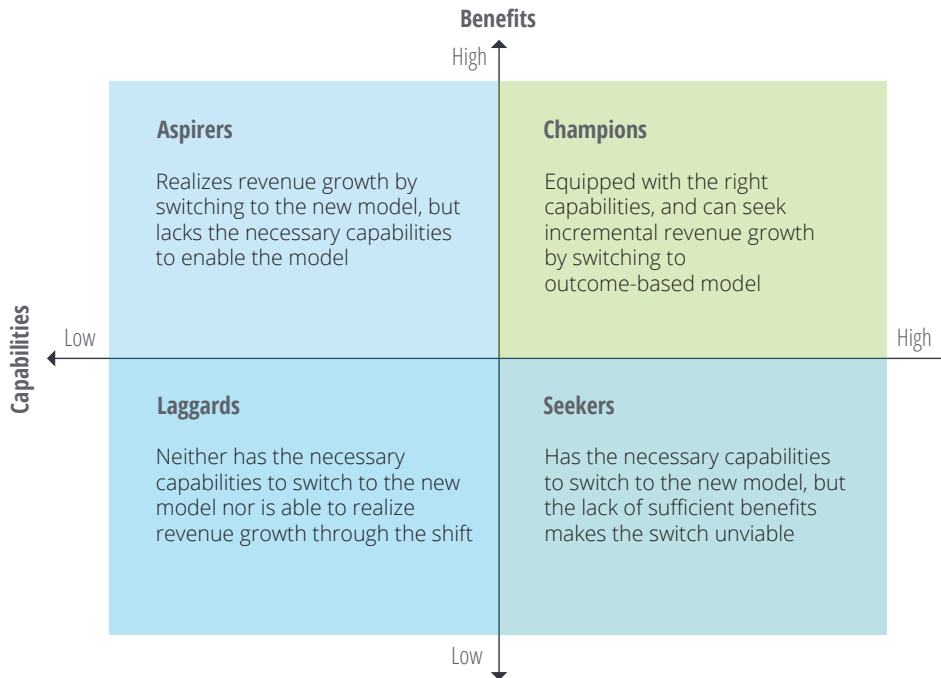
Benefits

High

Aspirers

Realizes revenue growth by switching to the new model, but lacks the necessary capabilities to enable the model

Champions

Equipped with the right capabilities, and can seek incremental revenue growth by switching to outcome-based model

Capabilities

Low

High

Laggards

Neither has the necessary capabilities to switch to the new model nor is able to realize revenue growth through the shift

Seekers

Has the necessary capabilities to switch to the new model, but the lack of sufficient benefits makes the switch unviable

Low